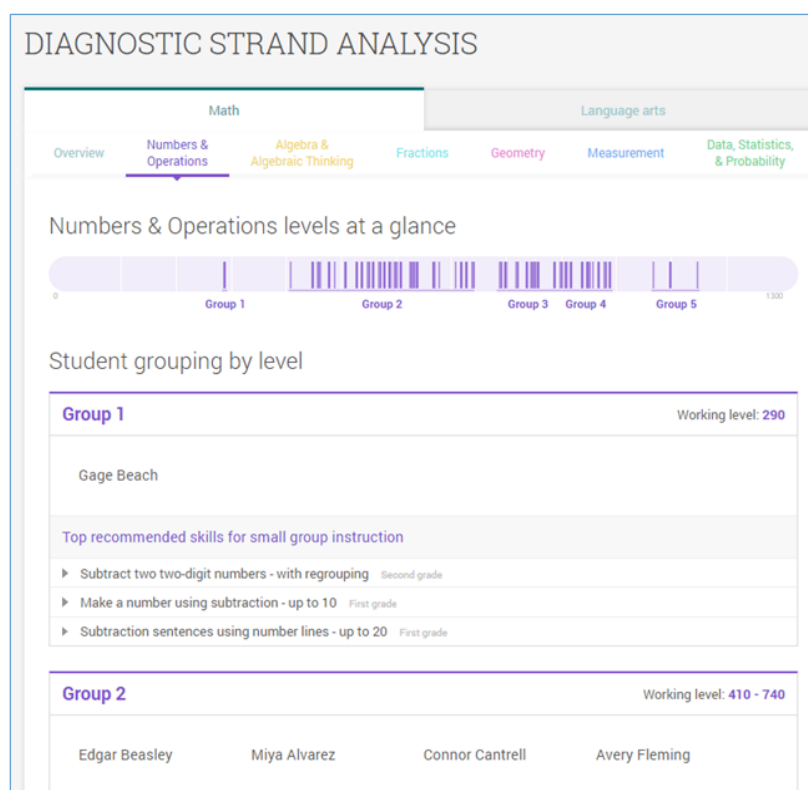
DIAGNOSTIC STRAND ANALYSIS

Math

Language arts

Overview

Numbers & Operations

Algebra & Algebraic Thinking

Fractions

Geometry

Measurement

Data, Statistics, & Probability

Numbers & Operations levels at a glance

0

1300

Group 1

Group 2

Group 3

Group 4

Group 5

Student grouping by level

Group 1

Working level: 290

Gage Beach

Top recommended skills for small group instruction

Subtract two two-digit numbers - with regrouping Second grade

Make a number using subtraction - up to 10 First grade

Subtraction sentences using number lines - up to 20 First grade

Group 2

Working level: 410 - 740

Edgar Beasley

Miya Alvarez

Connor Cantrell

Avery Fleming